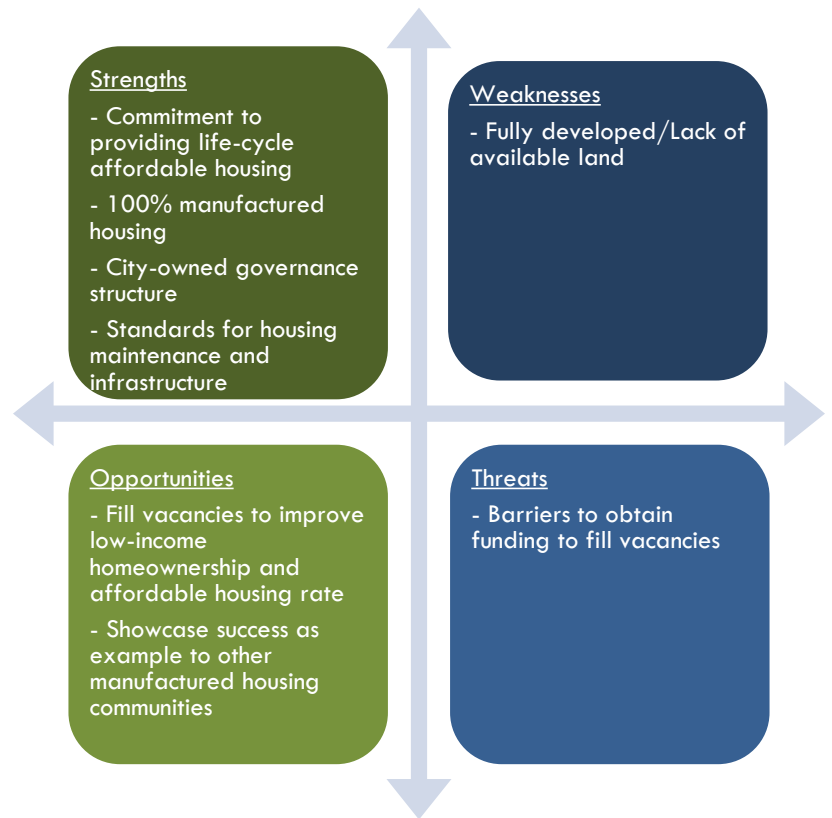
Strengths

- Commitment to providing life-cycle affordable housing

- 100% manufactured housing

- City-owned governance structure

- Standards for housing maintenance and infrastructure

Weaknesses

- Fully developed/Lack of available land

Opportunities

- Fill vacancies to improve low-income homeownership and affordable housing rate

- Showcase success as example to other manufactured housing communities

Threats

- Barriers to obtain funding to fill vacancies